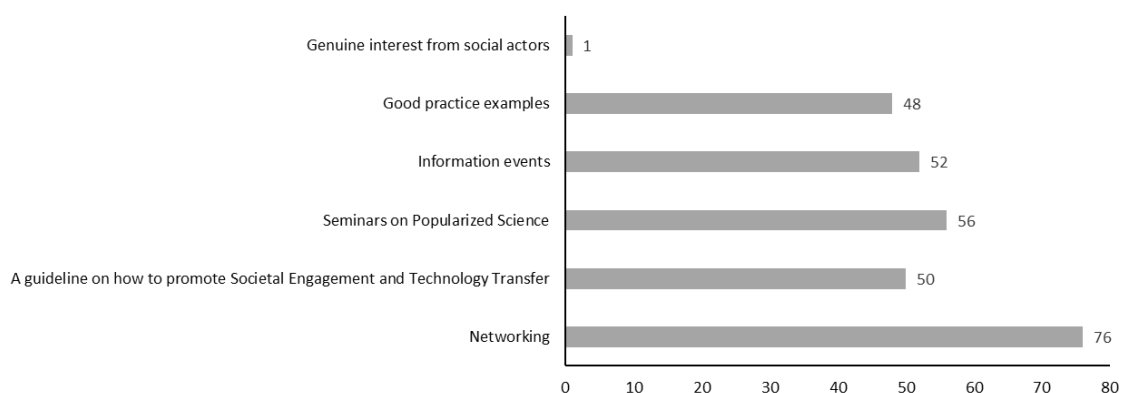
Genuine interest from social actors 1

Good practice examples 48

Information events 52

Seminars on Popularized Science 56

A guideline on how to promote Societal Engagement and Technology Transfer 50

Networking 76

0 10 20 30 40 50 60 70 80